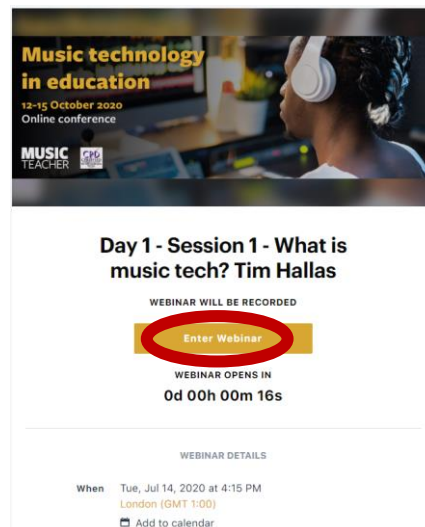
Music technology in education
12-15 October 2020
Online conference

MUSIC TEACHER

Day 1 - Session 1 - What is music tech? Tim Hallas

WEBINAR WILL BE RECORDED

Enter Webinar

WEBINAR OPENS IN
0d 00h 00m 16s

WEBINAR DETAILS

When Tue, Jul 14, 2020 at 4:15 PM
London (GMT 1:00)
Add to calendar